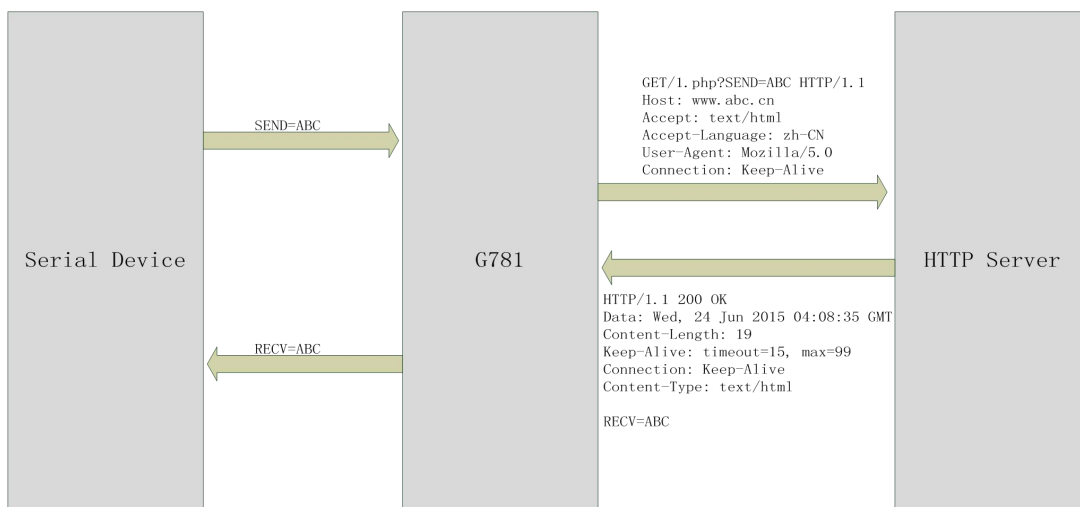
Serial Device

SEND=ABC

RECV=ABC

G781

GET/1.php?SEND=ABC HTTP/1.1
Host: www.abc.cn
Accept: text/html
Accept-Language: zh-CN
User-Agent: Mozilla/5.0
Connection: Keep-Alive

HTTP/1.1 200 OK
Data: Wed, 24 Jun 2015 04:08:35 GMT
Content-Length: 19
Keep-Alive: timeout=15, max=99
Connection: Keep-Alive
Content-Type: text/html

RECV=ABC

HTTP Server